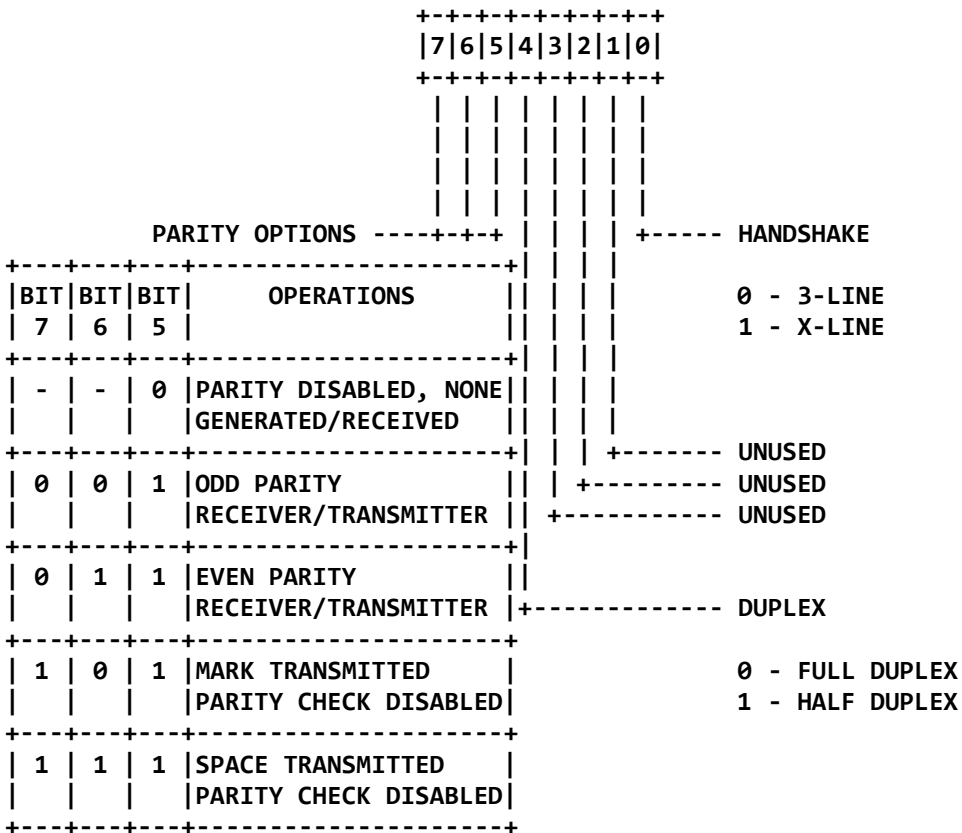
|7|6|5|4|3|2|1|0|

PARITY OPTIONS

HANDSHAKE

0 - 3-LINE
1 - X-LINE

| BIT 7 | BIT 6 | BIT 5 | OPERATIONS |
|---|---|---|---|
| - | - | 0 | PARITY DISABLED, NONE GENERATED/RECEIVED |
| 0 | 0 | 1 | ODD PARITY RECEIVER/TRANSMITTER |
| 0 | 1 | 1 | EVEN PARITY RECEIVER/TRANSMITTER |
| 1 | 0 | 1 | MARK TRANSMITTED PARITY CHECK DISABLED |
| 1 | 1 | 1 | SPACE TRANSMITTED PARITY CHECK DISABLED |

UNUSED
UNUSED
UNUSED

DUPLEX

0 - FULL DUPLEX
1 - HALF DUPLEX